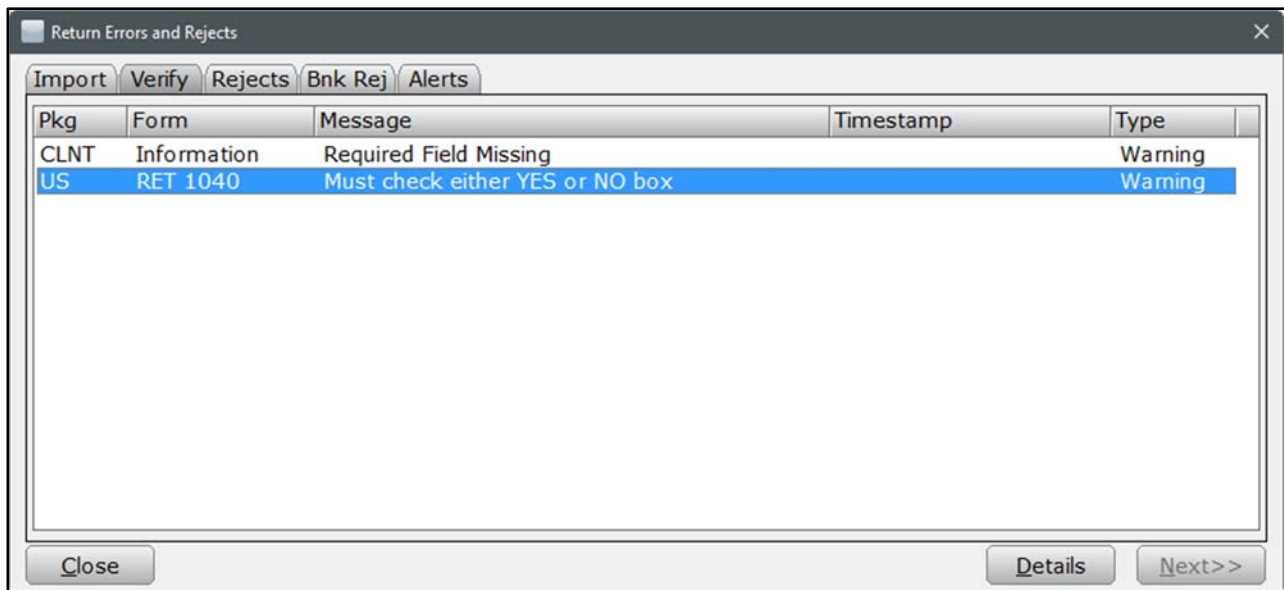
Return Errors and Rejects

Import Verify Rejects Bnk Rej Alerts

| Pkg | Form | Message | Timestamp | Type |
|---|---|---|---|---|
| CLNT | Information | Required Field Missing | | Warning |
| US | RET 1040 | Must check either YES or NO box | | Warning |

Close

Details Next>>